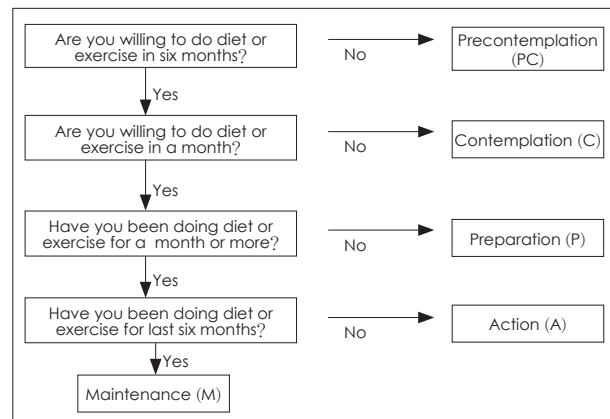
Are you willing to do diet or exercise in six months?

No

Precontemplation (PC)

Yes

Are you willing to do diet or exercise in a month?

No

Contemplation (C)

Yes

Have you been doing diet or exercise for a month or more?

No

Preparation (P)

Yes

Have you been doing diet or exercise for last six months?

No

Action (A)

Yes

Maintenance (M)